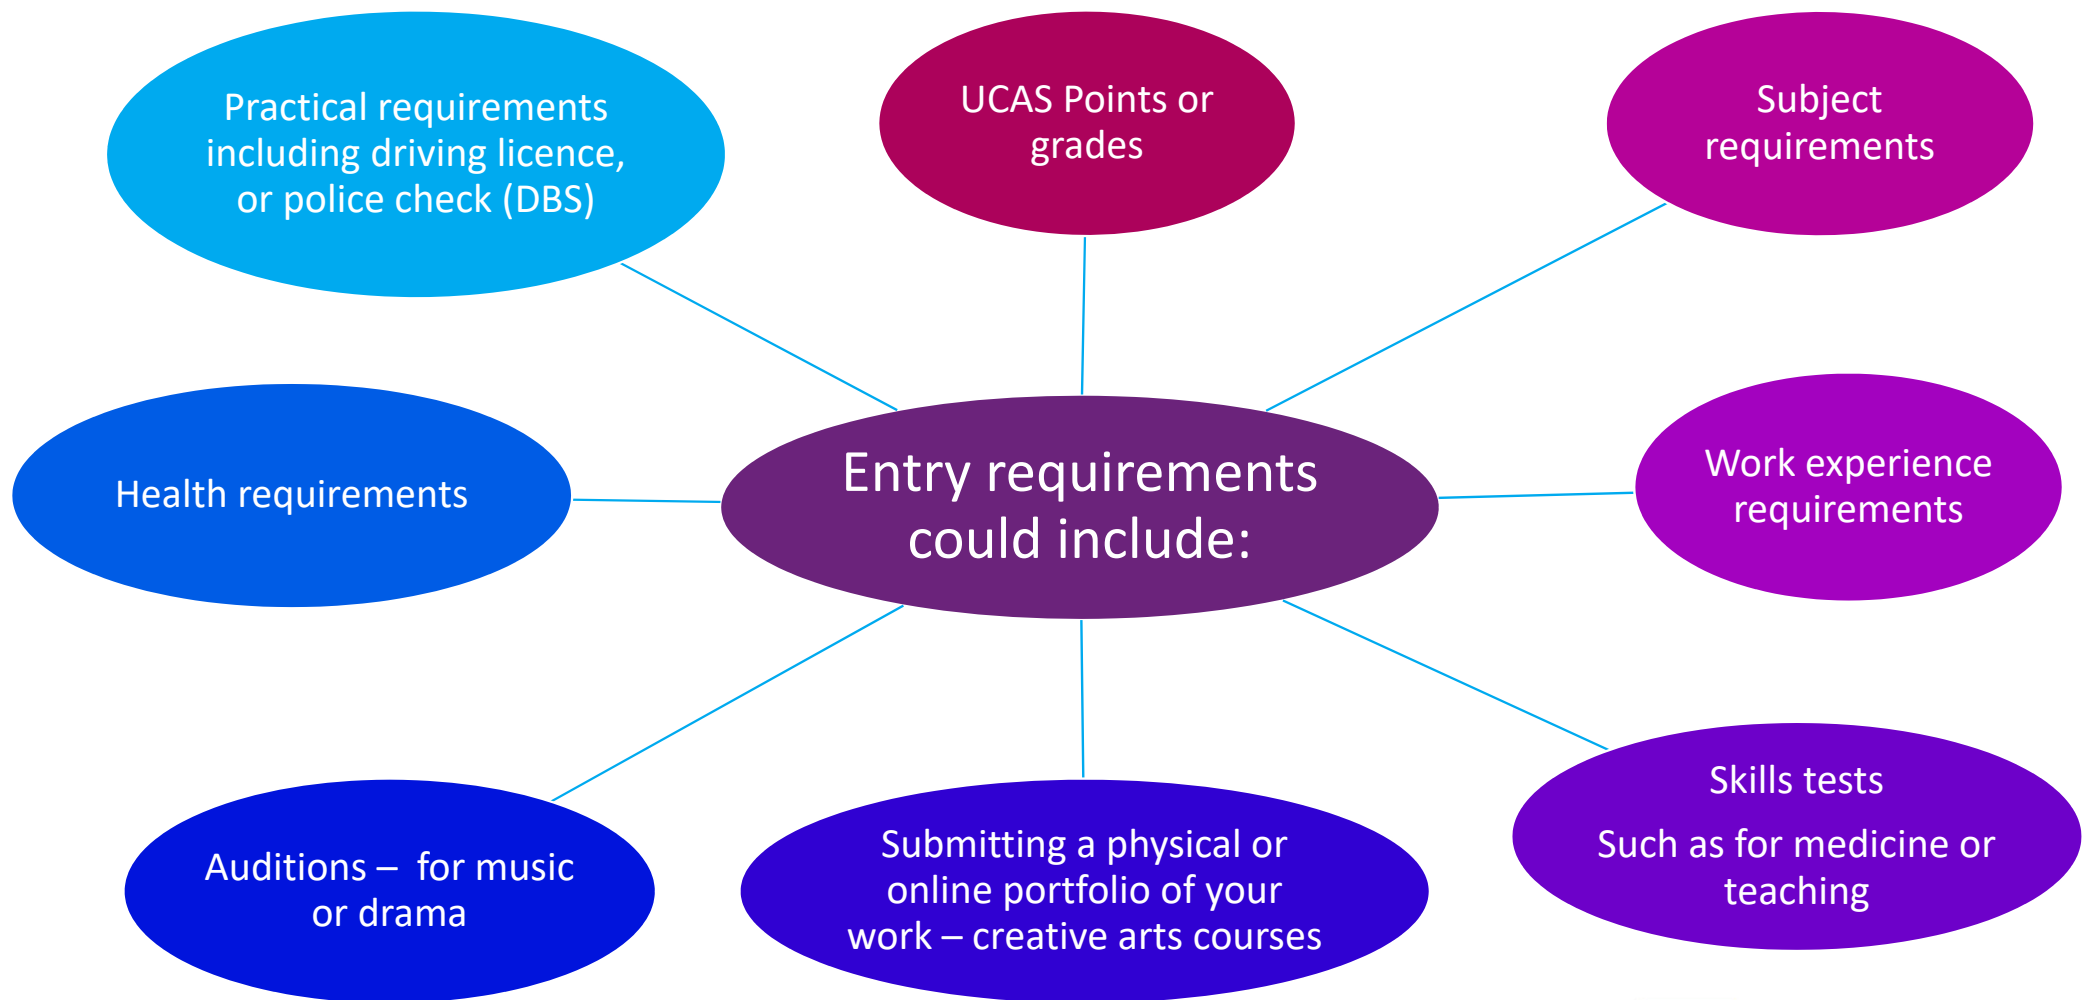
Practical requirements including driving licence, or police check (DBS)

UCAS Points or grades

Subject requirements

Health requirements

Entry requirements could include:

Work experience requirements

Auditions – for music or drama

Submitting a physical or online portfolio of your work – creative arts courses

Skills tests

Such as for medicine or teaching